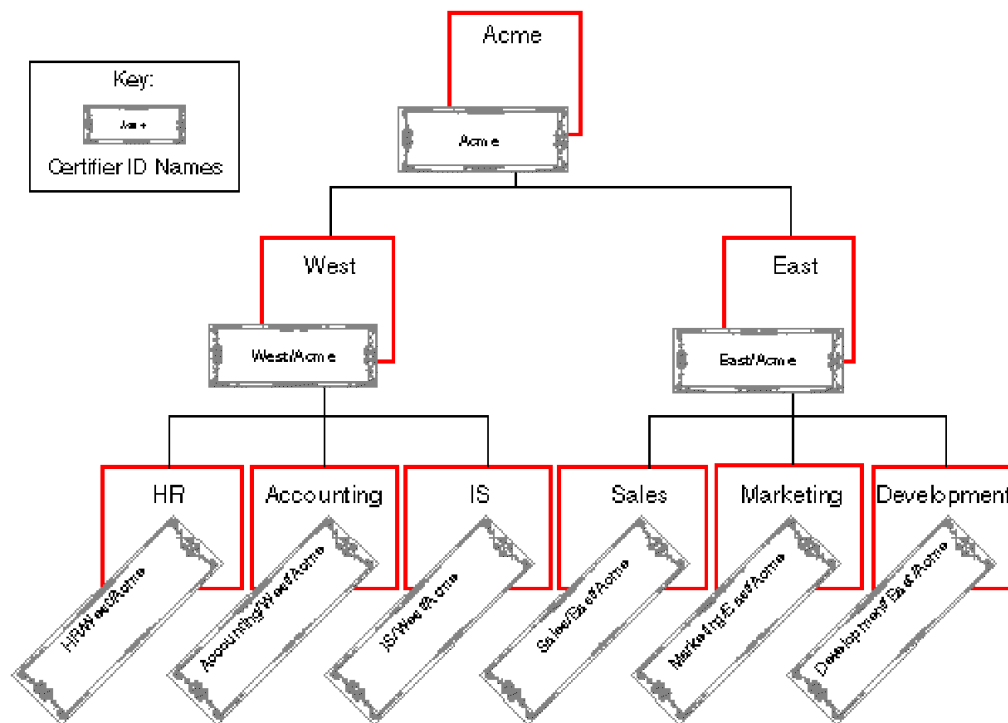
Key:

Acme

Certifier ID Names

Acme

Acme

West

West/Acme

East

East/Acme

HR

HR/West/Acme

Accounting

Accounting/West/Acme

IS

IS/West/Acme

Sales

Sales/East/Acme

Marketing

Marketing/East/Acme

Development

Development/East/Acme